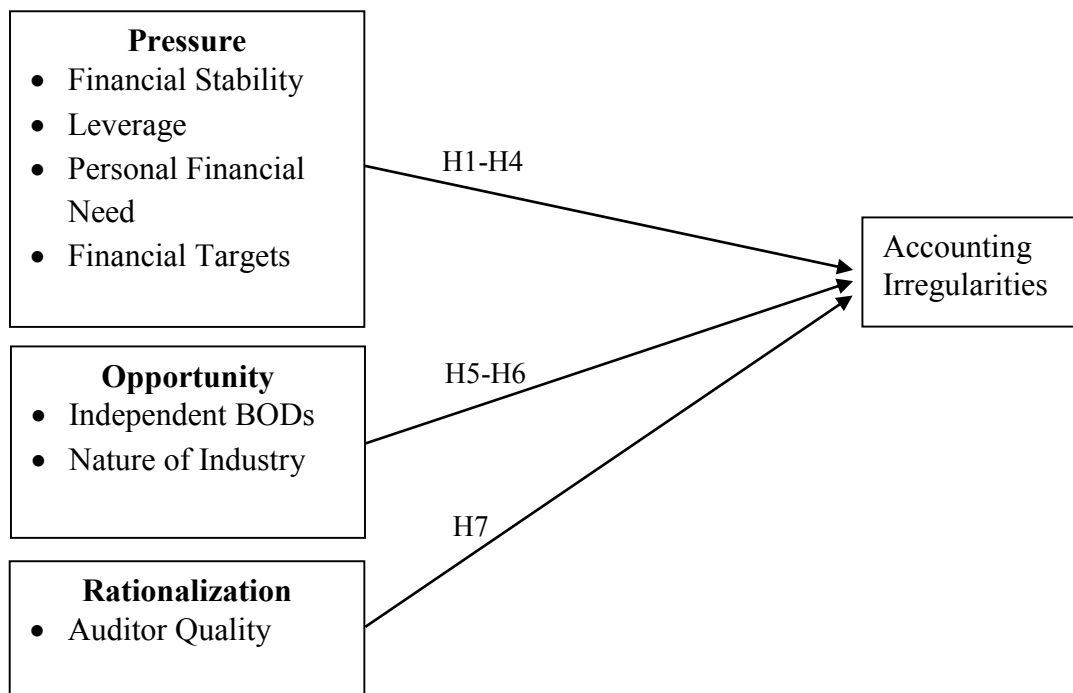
**Pressure**
- Financial Stability
- Leverage
- Personal Financial Need
- Financial Targets

H1-H4

Accounting Irregularities

**Opportunity**
- Independent BODs
- Nature of Industry

H5-H6

H7

**Rationalization**
- Auditor Quality